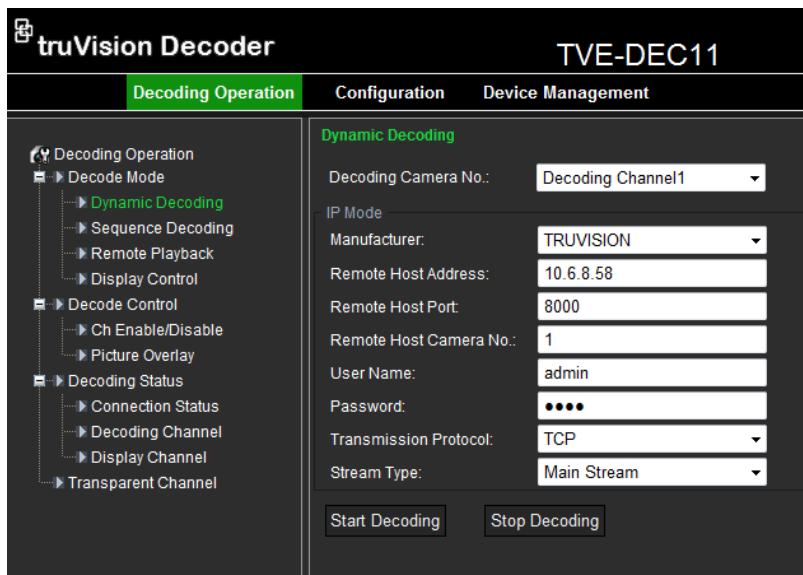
truVision Decoder

TVE-DEC11

Decoding Operation
Configuration
Device Management

Decoding Operation
Decode Mode
Dynamic Decoding
Sequence Decoding
Remote Playback
Display Control
Decode Control
Ch Enable/Disable
Picture Overlay
Decoding Status
Connection Status
Decoding Channel
Display Channel
Transparent Channel

Dynamic Decoding

Decoding Camera No.: Decoding Channel1

IP Mode

Manufacturer: TRUVISION
Remote Host Address: 10.6.8.58
Remote Host Port: 8000
Remote Host Camera No.: 1
User Name: admin
Password: ●●●●
Transmission Protocol: TCP
Stream Type: Main Stream

Start Decoding
Stop Decoding